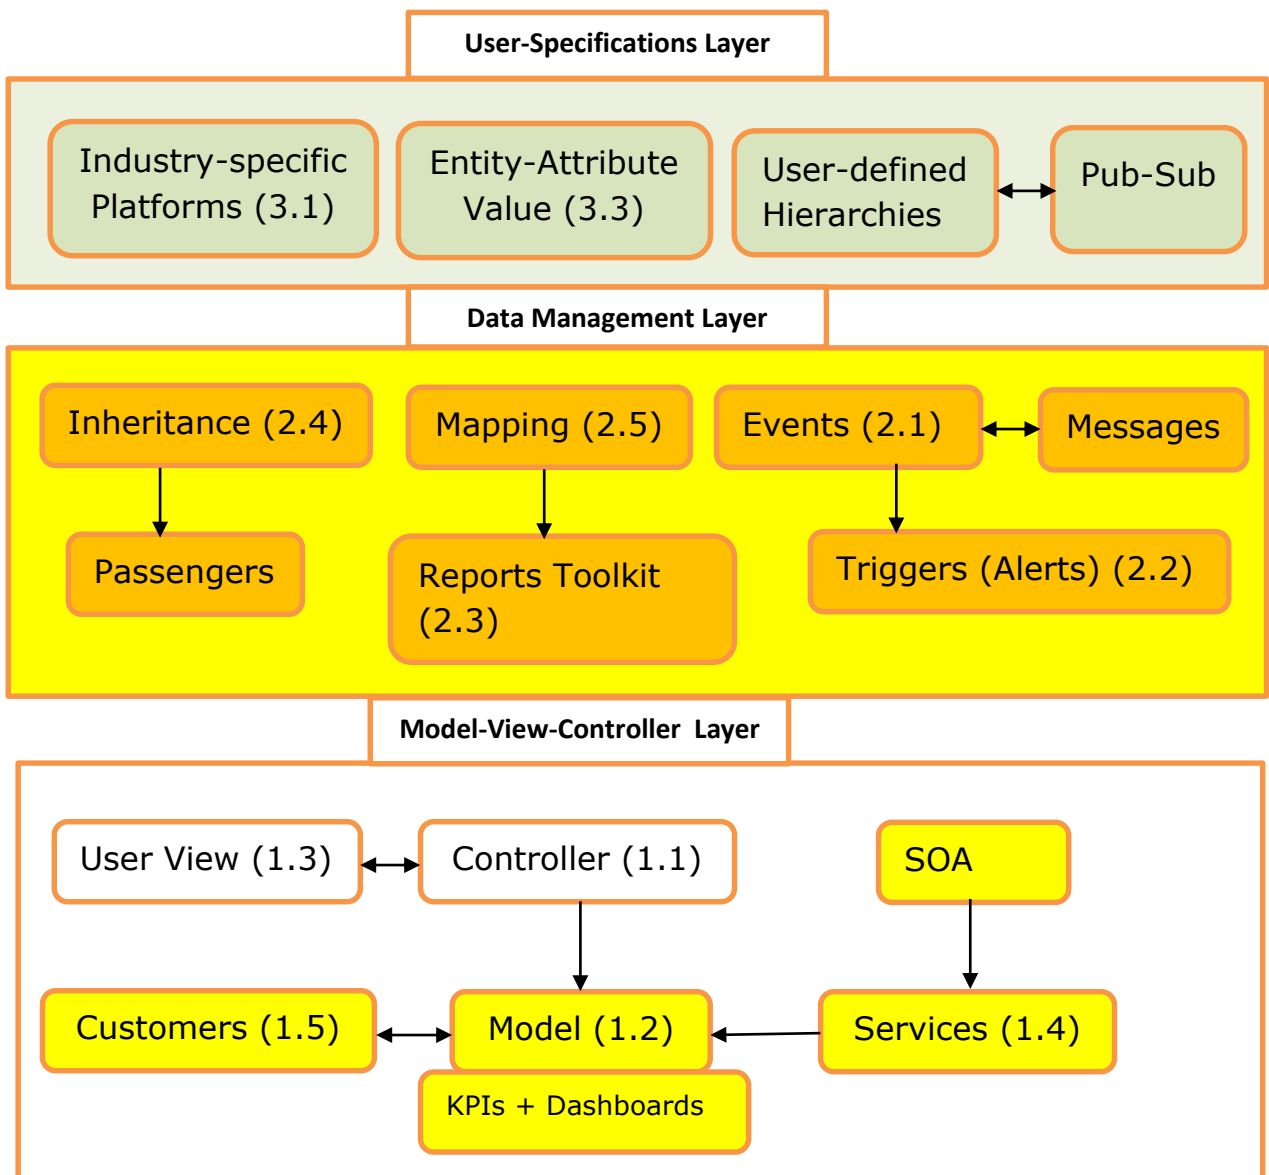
User-Specifications Layer

Industry-specific Platforms (3.1)

Entity-Attribute Value (3.3)

User-defined Hierarchies

Pub-Sub

Data Management Layer

Inheritance (2.4)

Mapping (2.5)

Events (2.1)

Messages

Passengers

Reports Toolkit (2.3)

Triggers (Alerts) (2.2)

Model-View-Controller Layer

User View (1.3)

Controller (1.1)

SOA

Customers (1.5)

Model (1.2)

Services (1.4)

KPIs + Dashboards